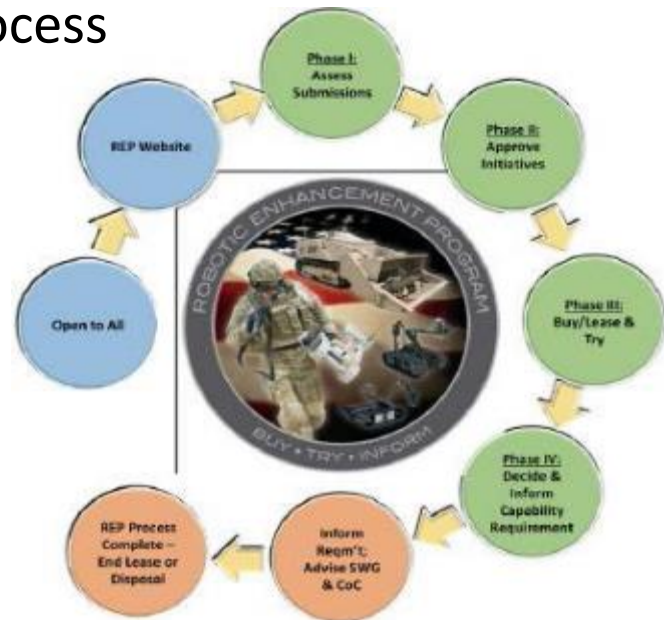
ocess

Phase I: Assess Submissions

Phase II: Approve Initiatives

Phase III: Buy/Lease & Try

Phase IV: Decide & Inform Capability Requirement

Inform Reqm't; Advise SWG & CoC

REP Process Complete – End Lease or Disposal

Open to All

REP Website

ROBOTIC ENHANCEMENT PROGRAM

BUY • TRY • INFORM